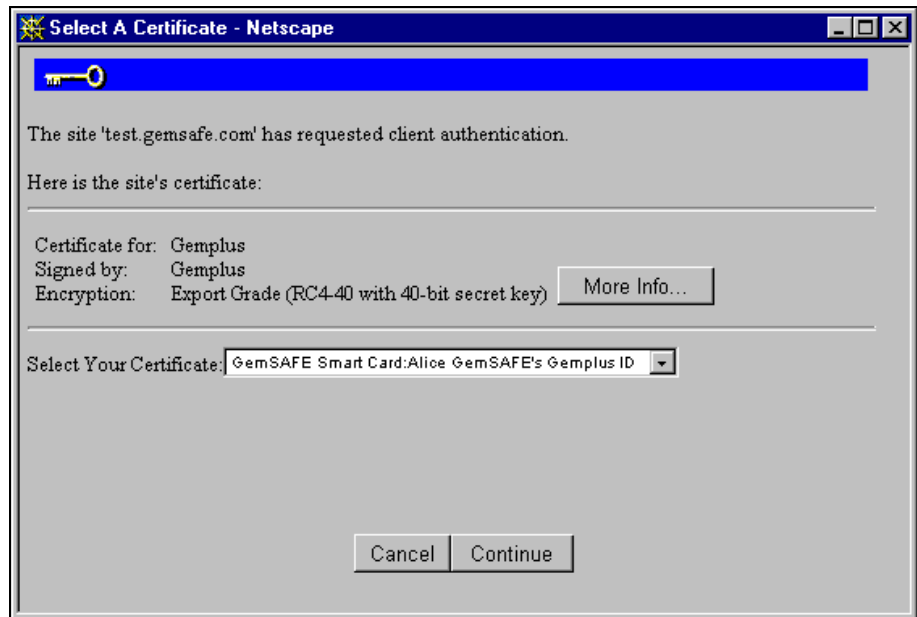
Select A Certificate - Netscape

The site 'test.gemsafe.com' has requested client authentication.

Here is the site's certificate:

Certificate for: Gemplus
Signed by: Gemplus
Encryption: Export Grade (RC4-40 with 40-bit secret key)

More Info...

Select Your Certificate: GemSAFE Smart Card:Alice GemSAFE's Gemplus ID

Cancel

Continue